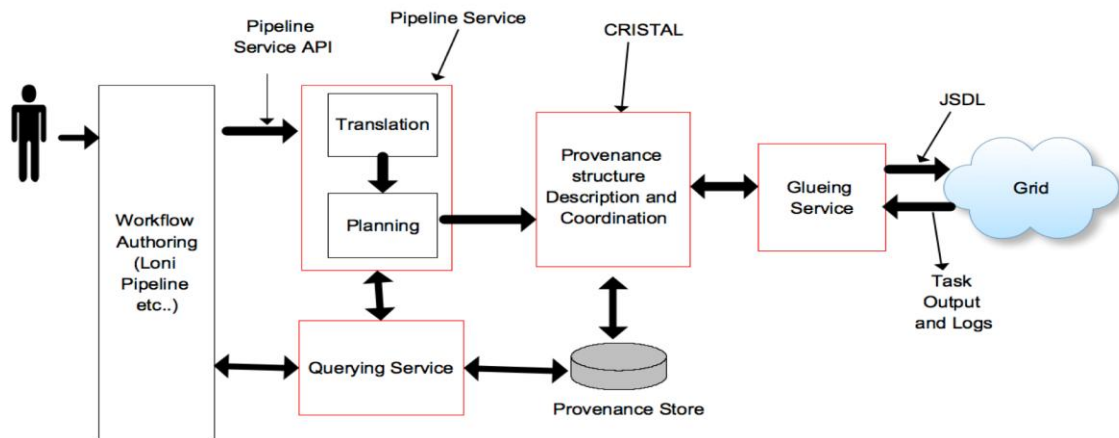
Pipeline Service API

Pipeline Service

CRISTAL

JSDL

Translation

Planning

Provenance structure Description and Coordination

Glueing Service

Grid

Workflow Authoring (Loni Pipeline etc..)

Task Output and Logs

Querying Service

Provenance Store